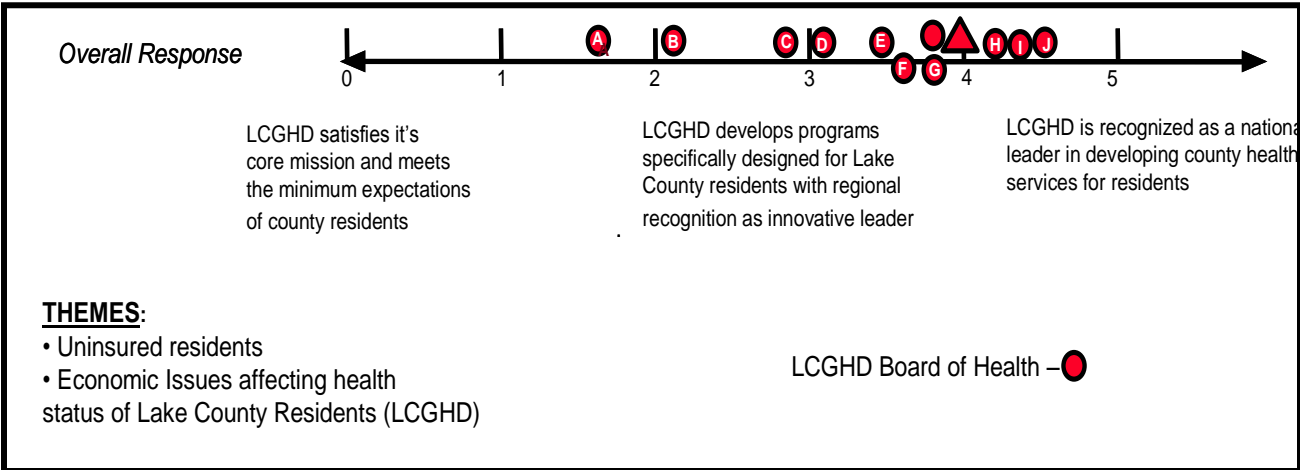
Overall Response

A B C D E H I J

0 1 2 3 F G 4 5

LCGHD satisfies it's core mission and meets the minimum expectations of county residents

LCGHD develops programs specifically designed for Lake County residents with regional recognition as innovative leader

LCGHD is recognized as a nationa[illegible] leader in developing county health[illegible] services for residents

THEMES:
• Uninsured residents
• Economic Issues affecting health status of Lake County Residents (LCGHD)

LCGHD Board of Health –